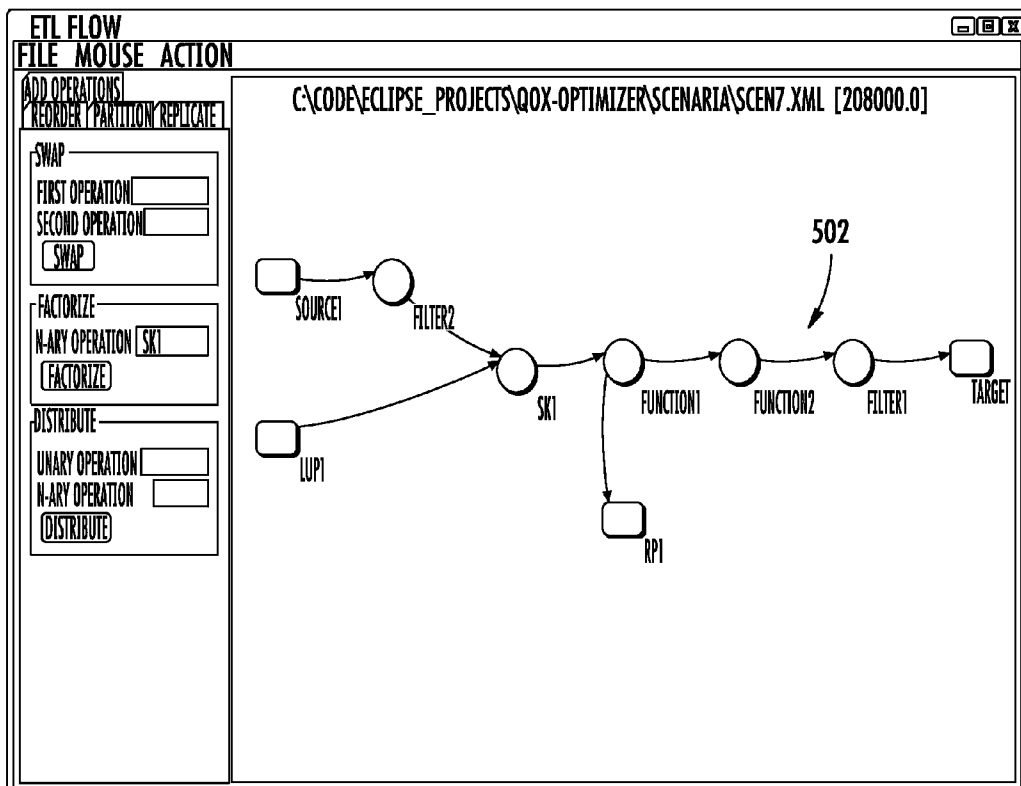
ETL FLOW

FILE MOUSE ACTION

ADD OPERATIONS

REORDER PARTITION REPLICATE

SWAP

FIRST OPERATION

SECOND OPERATION

SWAP

FACTORIZE

N-ARY OPERATION SK1

FACTORIZE

DISTRIBUTE

UNARY OPERATION

N-ARY OPERATION

DISTRIBUTE

C:\CODE\ECLIPSE_PROJECTS\QOX-OPTIMIZER\SCENARIA\SCEN7.XML [208000.0]

502

SOURCE1

FILTER2

LUP1

SK1

FUNCTION1

FUNCTION2

FILTER1

TARGET

RP1